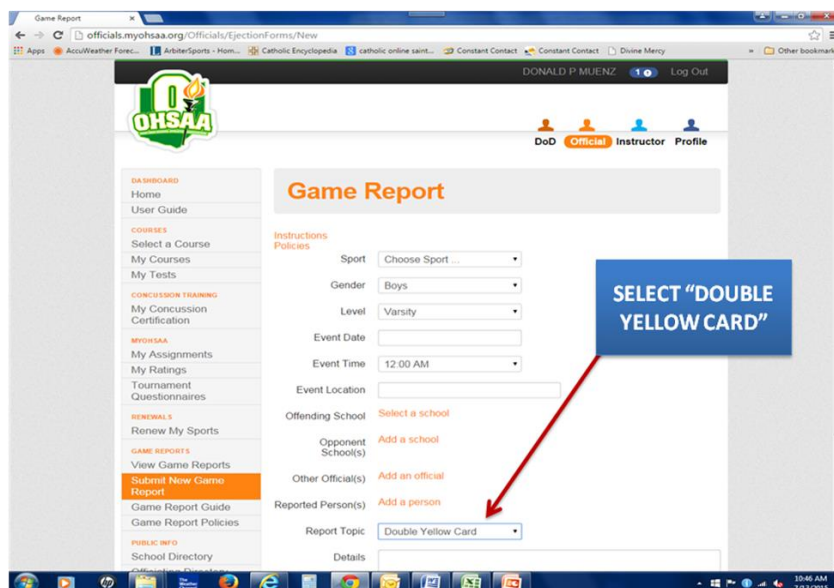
Game Report ×

officials.myohsaa.org/Officials/EjectionForms/New

Apps AccuWeather Forec... ArbiterSports - Hom... Catholic Encyclopedia catholic online saint... Constant Contact Constant Contact Divine Mercy » Other bookmarks

DONALD P MUENZ 1 Log Out

OHSAA

DoD Official Instructor Profile

DASHBOARD
Home
User Guide

COURSES
Select a Course
My Courses
My Tests

CONCUSSION TRAINING
My Concussion Certification

MYOHSAA
My Assignments
My Ratings
Tournament Questionnaires

RENEWALS
Renew My Sports

GAME REPORTS
View Game Reports
Submit New Game Report
Game Report Guide
Game Report Policies

PUBLIC INFO
School Directory
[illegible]

Game Report

Instructions
Policies

Sport Choose Sport ...

Gender Boys

Level Varsity

Event Date

Event Time 12:00 AM

Event Location

Offending School Select a school

Opponent School(s) Add a school

Other Official(s) Add an official

Reported Person(s) Add a person

Report Topic Double Yellow Card

Details

SELECT "DOUBLE YELLOW CARD"

10:46 AM
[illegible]